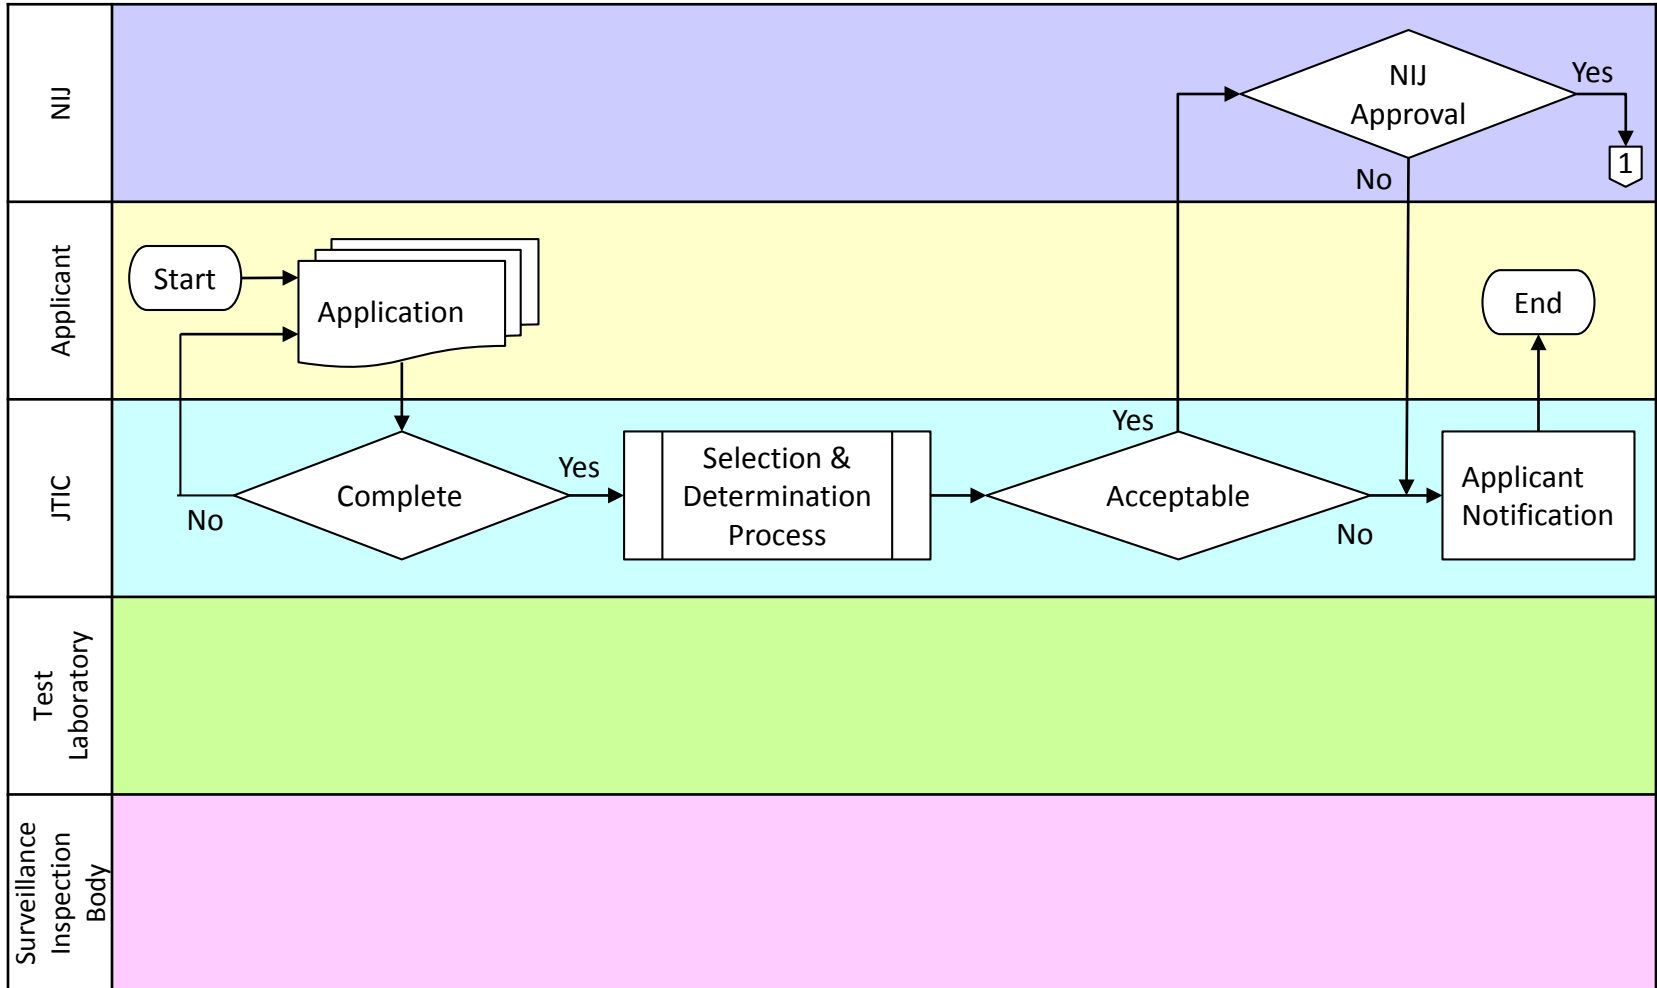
NIJ

NIJ Approval

Yes

No

1

Applicant

Start

Application

End

JTIC

Complete

No

Yes

Selection & Determination Process

Yes

Acceptable

No

Applicant Notification

Test Laboratory

Surveillance Inspection Body